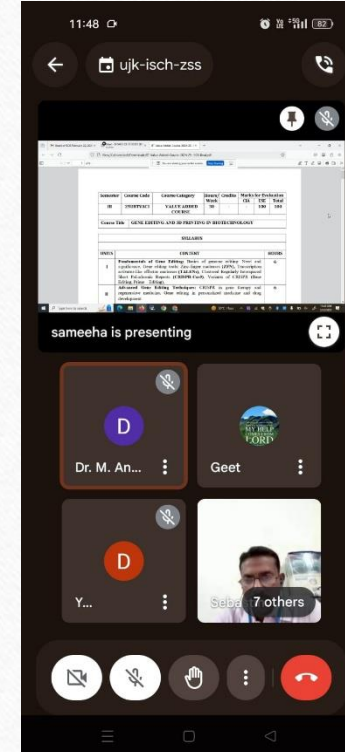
11:48

ujk-isch-zss

| Semester | Course Code | Course Category | Hours/Week | Credits | CIA | ESE | Total |
|---|---|---|---|---|---|---|---|
| III | | VALUE ADDED COURSE | 30 | | | 100 | 100 |

Course Title: GENE EDITING AND 3D PRINTING IN BIOTECHNOLOGY

SYLLABUS

| UNITS | CONTENT | HOURS |
|---|---|---|
| I | Fundamentals of Gene Editing: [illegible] | 6 |
| II | Advanced Gene Editing Techniques: CRISPR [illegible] | 6 |

sameeha is presenting

D
Dr. M. An...

Geet

D
Y...

Seba
7 others